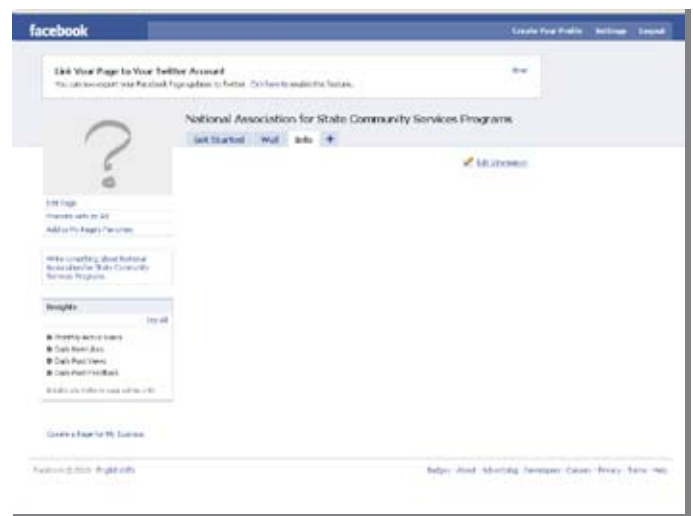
facebook

Create Your Profile   Settings   Logout

Link Your Page to Your Twitter Account
You can now export your Facebook Page updates to Twitter. Click here to enable this feature.

Hide

National Association for State Community Services Programs

Get Started   Wall   Info   +

Edit Information

Edit Page
Promote with an Ad
Add to My Page's Favorites

Write something about National Association for State Community Services Programs.

Insights
See All
Monthly Active Users
Daily New Likes
Daily Post Views
Daily Post Feedback
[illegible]

Create a Page for My Business

Facebook © 2010 · English (US)

Badges · About · Advertising · Developers · Careers · Privacy · Terms · Help